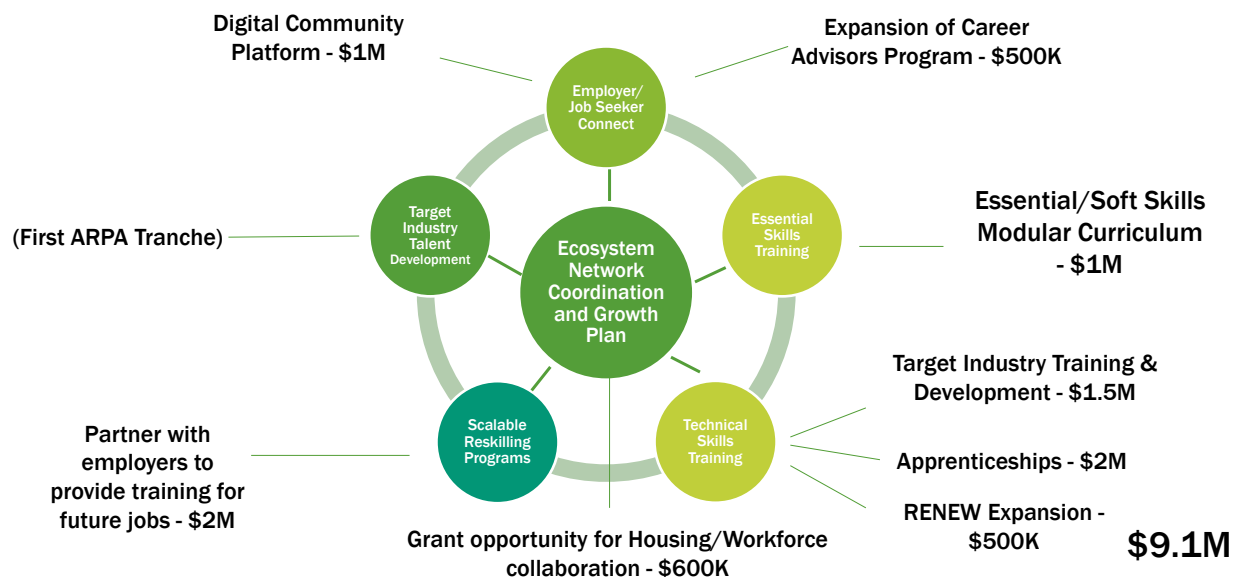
Digital Community Platform - $1M

Expansion of Career Advisors Program - $500K

Employer/ Job Seeker Connect

Target Industry Talent Development

Essential Skills Training

Ecosystem Network Coordination and Growth Plan

Essential/Soft Skills Modular Curriculum - $1M

(First ARPA Tranche)

Scalable Reskilling Programs

Technical Skills Training

Target Industry Training & Development - $1.5M

Partner with employers to provide training for future jobs - $2M

Apprenticeships - $2M

RENEW Expansion - $500K

Grant opportunity for Housing/Workforce collaboration - $600K

$9.1M